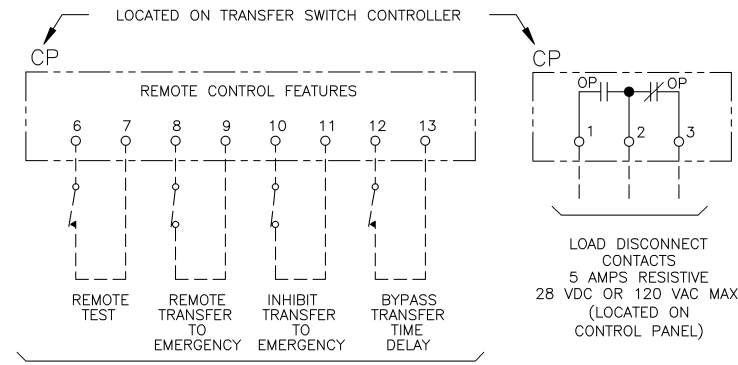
LOCATED ON TRANSFER SWITCH CONTROLLER

CP

REMOTE CONTROL FEATURES

6 7 8 9 10 11 12 13

REMOTE TEST

REMOTE TRANSFER TO EMERGENCY

INHIBIT TRANSFER TO EMERGENCY

BYPASS TRANSFER TIME DELAY

CP

OP OP

1 2 3

LOAD DISCONNECT CONTACTS
5 AMPS RESISTIVE
28 VDC OR 120 VAC MAX
(LOCATED ON CONTROL PANEL)